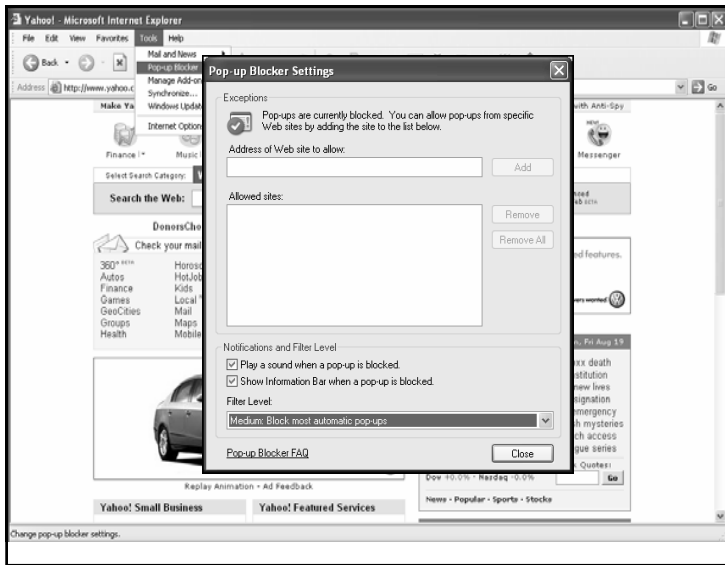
Yahoo! - Microsoft Internet Explorer

File Edit View Favorites Tools Help

Back

Address http://www.yahoo.c

Mail and News
Pop-up Blocker
Manage Add-ons
Synchronize...
Windows Update
Internet Options

Go

Make Ya

with Anti-Spy

Finance

Music

Messenger

Select Search Category:

Search the Web:

DonorsCho

Check your mail

360°
Autos
Finance
Games
GeoCities
Groups
Health

Horos
HotJob
Kids
Local
Mail
Maps
Mobile

ed features.

n, Fri Aug 19

xx death
stitution
new lives
signation
emergency
h mysteries
ch access
gue series
Quotes:

Dow +0.0% · Nasdaq -0.0%

Go

News · Popular · Sports · Stocks

Replay Animation · Ad Feedback

Yahoo! Small Business

Yahoo! Featured Services

Change pop-up blocker settings.

Pop-up Blocker Settings

Exceptions

Pop-ups are currently blocked. You can allow pop-ups from specific Web sites by adding the site to the list below.

Address of Web site to allow:

Add

Allowed sites:

Remove

Remove All

Notifications and Filter Level

Play a sound when a pop-up is blocked.

Show Information Bar when a pop-up is blocked.

Filter Level:

Medium: Block most automatic pop-ups

Pop-up Blocker FAQ

Close